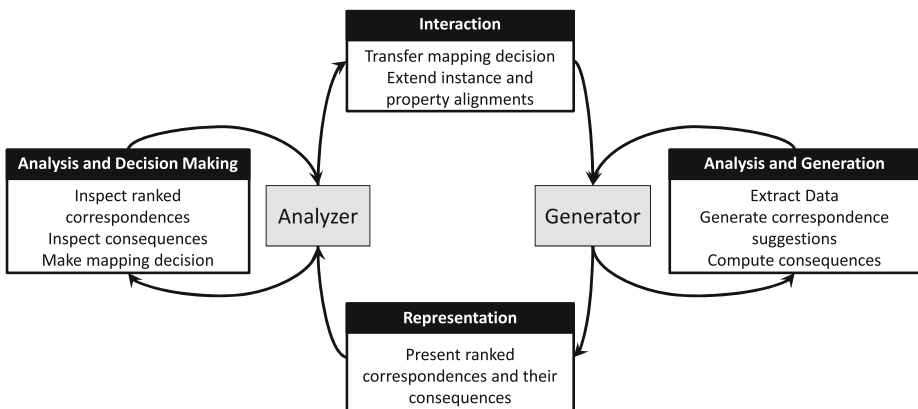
Interaction
Transfer mapping decision
Extend instance and property alignments

Analysis and Decision Making
Inspect ranked correspondences
Inspect consequences
Make mapping decision

Analyzer

Generator

Analysis and Generation
Extract Data
Generate correspondence suggestions
Compute consequences

Representation
Present ranked correspondences and their consequences